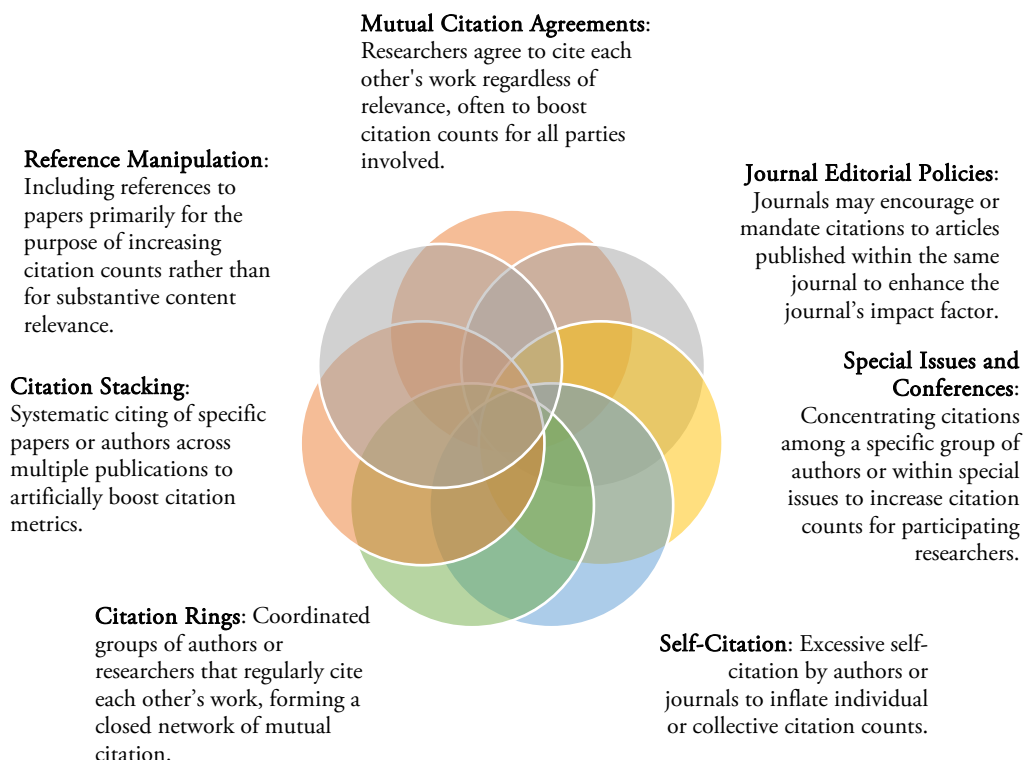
**Mutual Citation Agreements**: Researchers agree to cite each other's work regardless of relevance, often to boost citation counts for all parties involved.

**Reference Manipulation**: Including references to papers primarily for the purpose of increasing citation counts rather than for substantive content relevance.

**Journal Editorial Policies**: Journals may encourage or mandate citations to articles published within the same journal to enhance the journal's impact factor.

**Citation Stacking**: Systematic citing of specific papers or authors across multiple publications to artificially boost citation metrics.

**Special Issues and Conferences**: Concentrating citations among a specific group of authors or within special issues to increase citation counts for participating researchers.

**Citation Rings**: Coordinated groups of authors or researchers that regularly cite each other's work, forming a closed network of mutual citation.

**Self-Citation**: Excessive self-citation by authors or journals to inflate individual or collective citation counts.